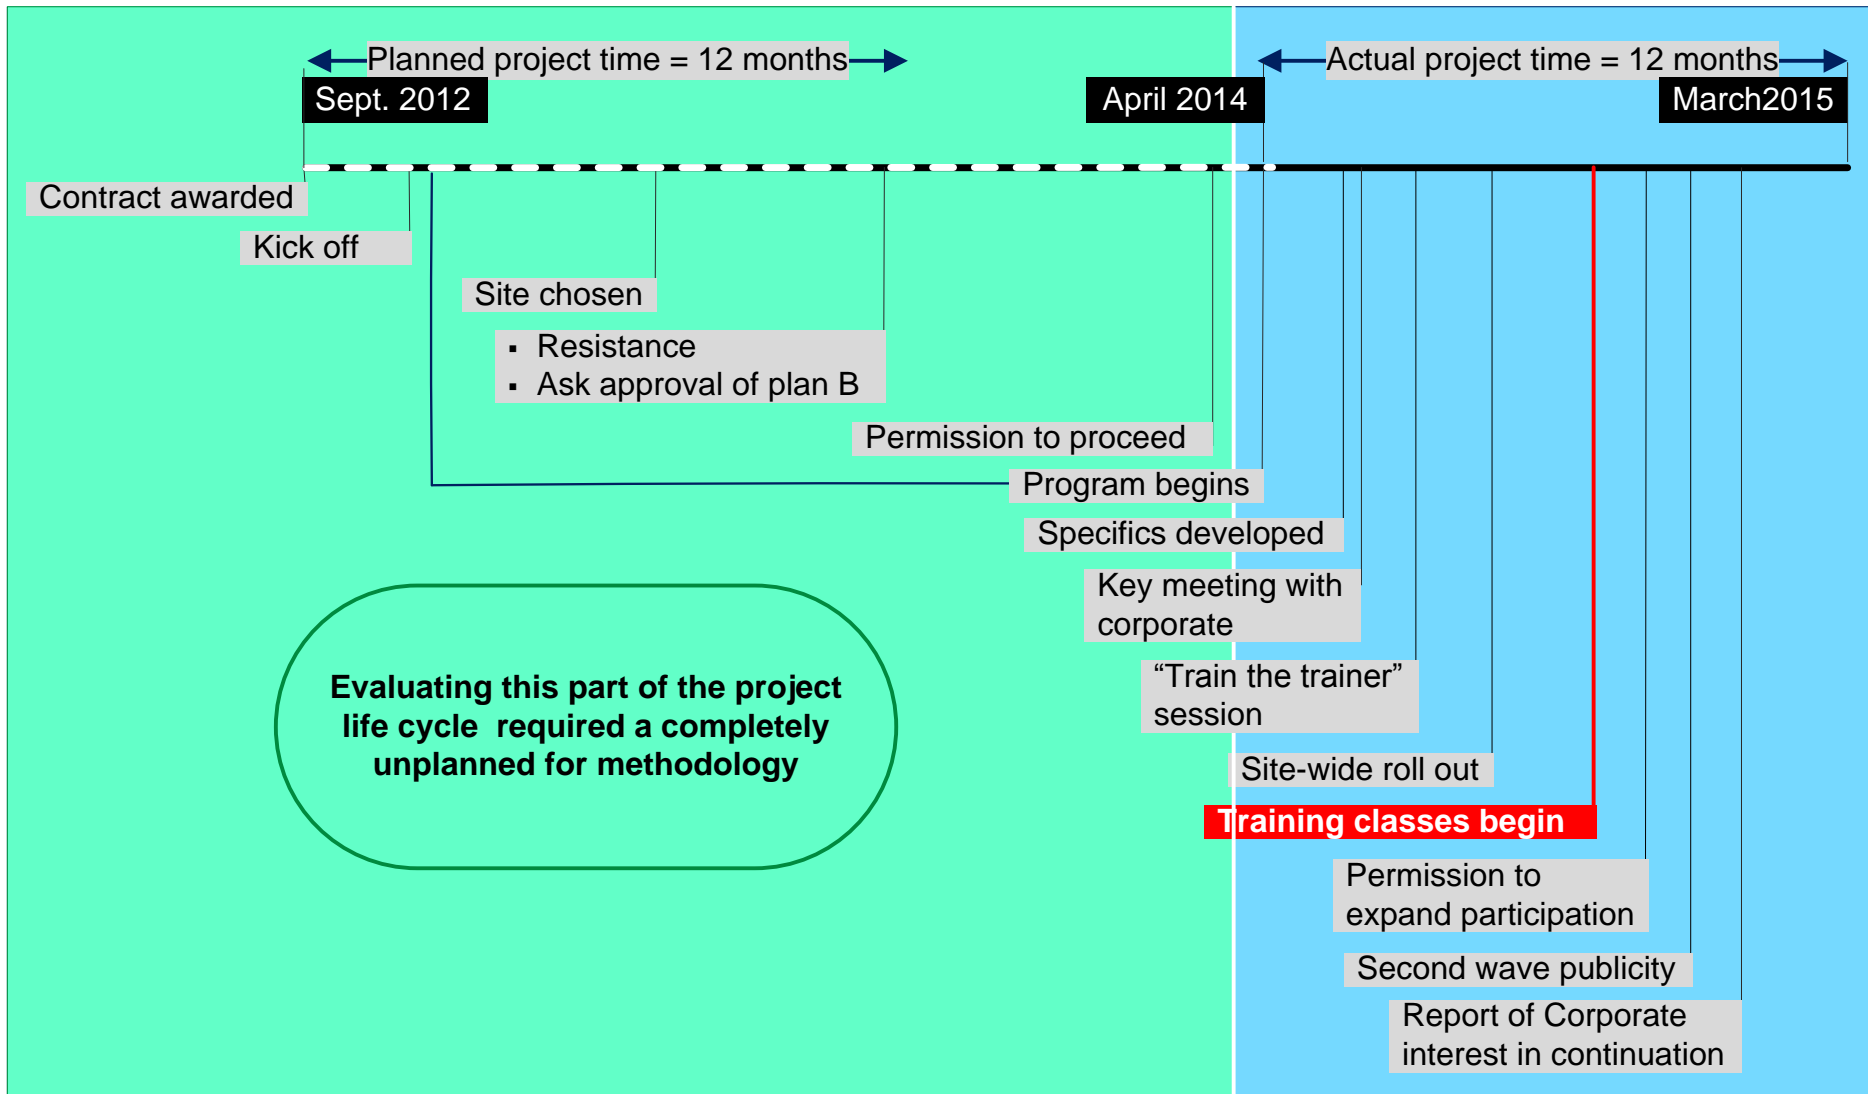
Planned project time = 12 months

Sept. 2012

April 2014

Actual project time = 12 months

March2015

Contract awarded

Kick off

Site chosen

▪ Resistance
▪ Ask approval of plan B

Permission to proceed

Program begins

Specifics developed

Key meeting with corporate

“Train the trainer” session

Site-wide roll out

Training classes begin

Permission to expand participation

Second wave publicity

Report of Corporate interest in continuation

Evaluating this part of the project life cycle required a completely unplanned for methodology